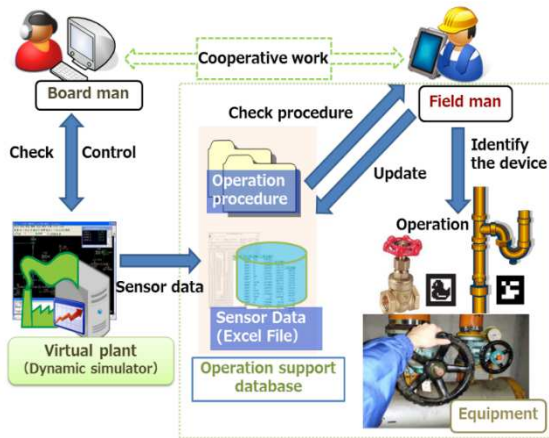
Cooperative work

Board man

Field man

Check procedure

Identify the device

Check

Control

Operation procedure

Update

Operation

Sensor data

Sensor Data (Excel File)

Virtual plant (Dynamic simulator)

Operation support database

Equipment